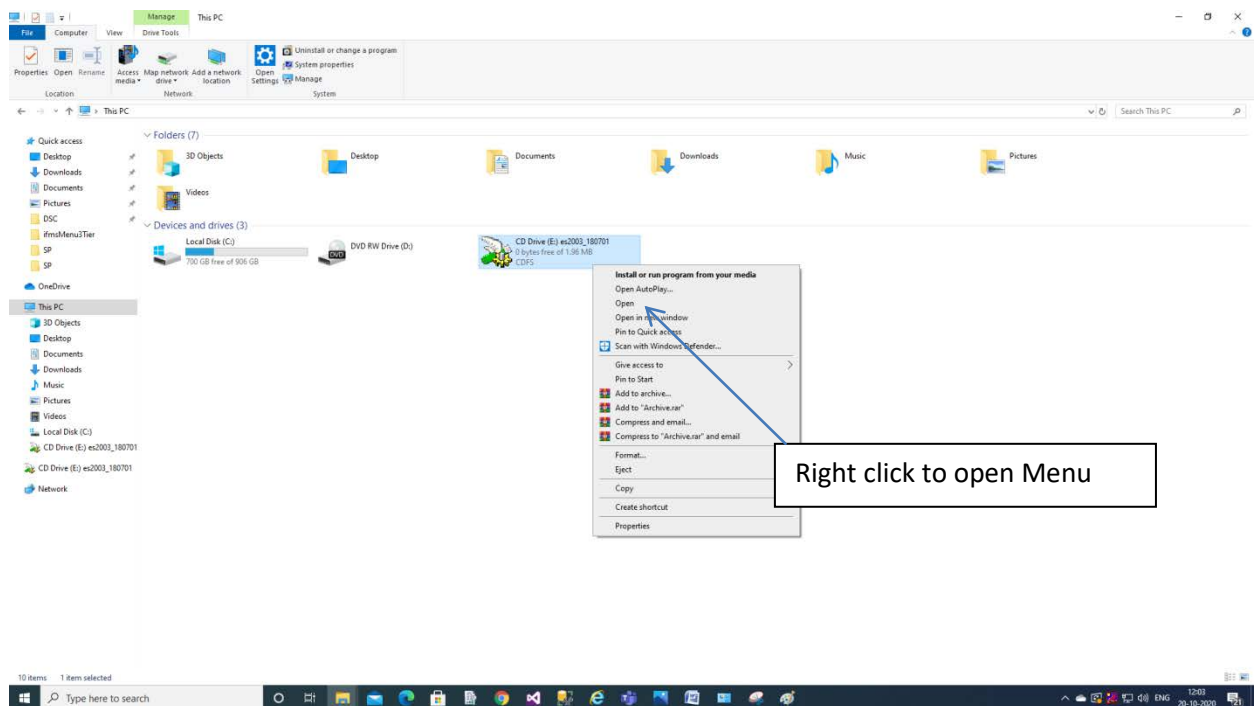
Manage This PC
File Computer View Drive Tools
Properties Open Rename Access media Map network drive Add a network location Open Settings Uninstall or change a program System properties Manage
Location Network System
This PC
Search This PC

Quick access
Desktop
Downloads
Documents
Pictures
DSC
ifmsMenu3Tier
SP
SP
OneDrive
This PC
3D Objects
Desktop
Documents
Downloads
Music
Pictures
Videos
Local Disk (C:)
CD Drive (E:) es2003_180701
CD Drive (E:) es2003_180701
Network

Folders (7)
3D Objects
Desktop
Documents
Downloads
Music
Pictures
Videos

Devices and drives (3)
Local Disk (C:)
700 GB free of 906 GB
DVD RW Drive (D:)
CD Drive (E:) es2003_180701
0 bytes free of 1.96 MB
CDFS

Install or run program from your media
Open AutoPlay...
Open
Open in new window
Pin to Quick access
Scan with Windows Defender...
Give access to
Pin to Start
Add to archive...
Add to "Archive.rar"
Compress and email...
Compress to "Archive.rar" and email
Format...
Eject
Copy
Create shortcut
Properties

Right click to open Menu

10 items 1 item selected
Type here to search
ENG 12:03 20-10-2020